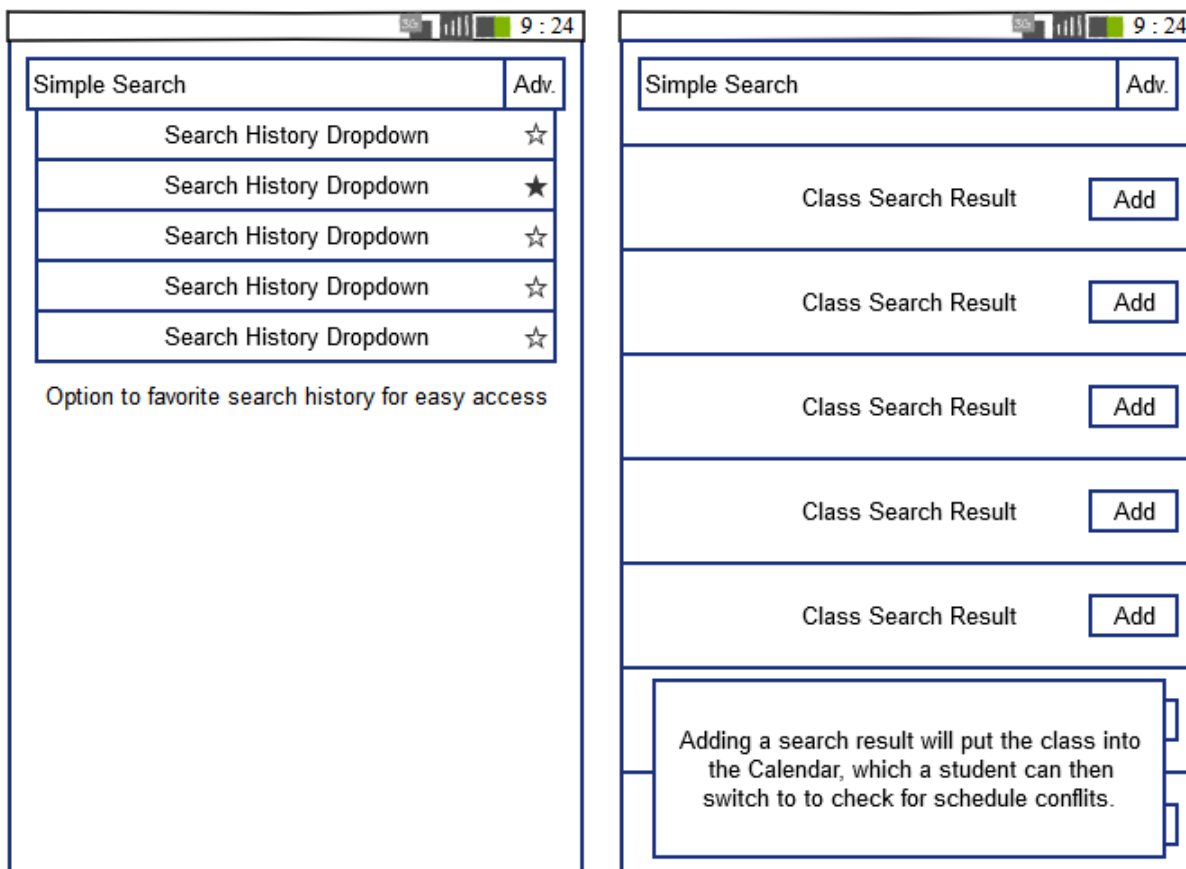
3G 9 : 24

Simple Search

Adv.

Search History Dropdown ☆

Search History Dropdown ★

Search History Dropdown ☆

Search History Dropdown ☆

Search History Dropdown ☆

Option to favorite search history for easy access

3G 9 : 24

Simple Search

Adv.

Class Search Result

Add

Class Search Result

Add

Class Search Result

Add

Class Search Result

Add

Class Search Result

Add

Adding a search result will put the class into the Calendar, which a student can then switch to to check for schedule conflits.